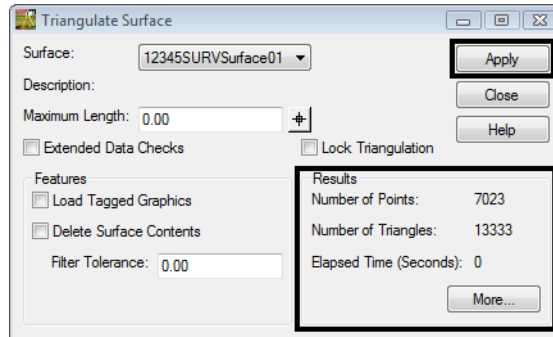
Triangulate Surface

Surface: 12345SURVSurface01

Description:

Maximum Length: 0.00

Extended Data Checks

Lock Triangulation

Apply

Close

Help

Features

Load Tagged Graphics

Delete Surface Contents

Filter Tolerance: 0.00

Results

Number of Points: 7023

Number of Triangles: 13333

Elapsed Time (Seconds): 0

More...